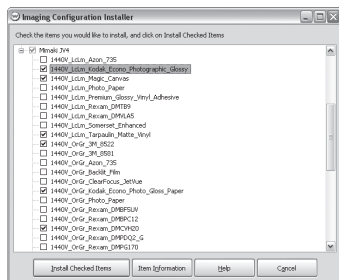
Imaging Configuration Installer

Check the items you would like to install, and click on Install Checked Items

Mimaki JV4
1440V_LcLm_Azon_735
1440V_LcLm_Kodak_Econo_Photographic_Glossy
1440V_LcLm_Magic_Canvas
1440V_LcLm_Photo_Paper
1440V_LcLm_Premium_Glossy_Vinyl_Adhesive
1440V_LcLm_Rexam_DMTB9
1440V_LcLm_Rexam_DMVLA5
1440V_LcLm_Somerset_Enhanced
1440V_LcLm_Tarpaulin_Matte_Vinyl
1440V_OrGr_3M_8522
1440V_OrGr_3M_8581
1440V_OrGr_Azon_735
1440V_OrGr_Backlit_Film
1440V_OrGr_ClearFocus_JetVue
1440V_OrGr_Kodak_Econo_Photo_Gloss_Paper
1440V_OrGr_Photo_Paper
1440V_OrGr_Rexam_DMBFSLW
1440V_OrGr_Rexam_DMBPC12
1440V_OrGr_Rexam_DMCVH20
1440V_OrGr_Rexam_DMPDQ2_G
1440V_OrGr_Rexam_DMPG170

Install Checked Items | Item Information | Help | Cancel